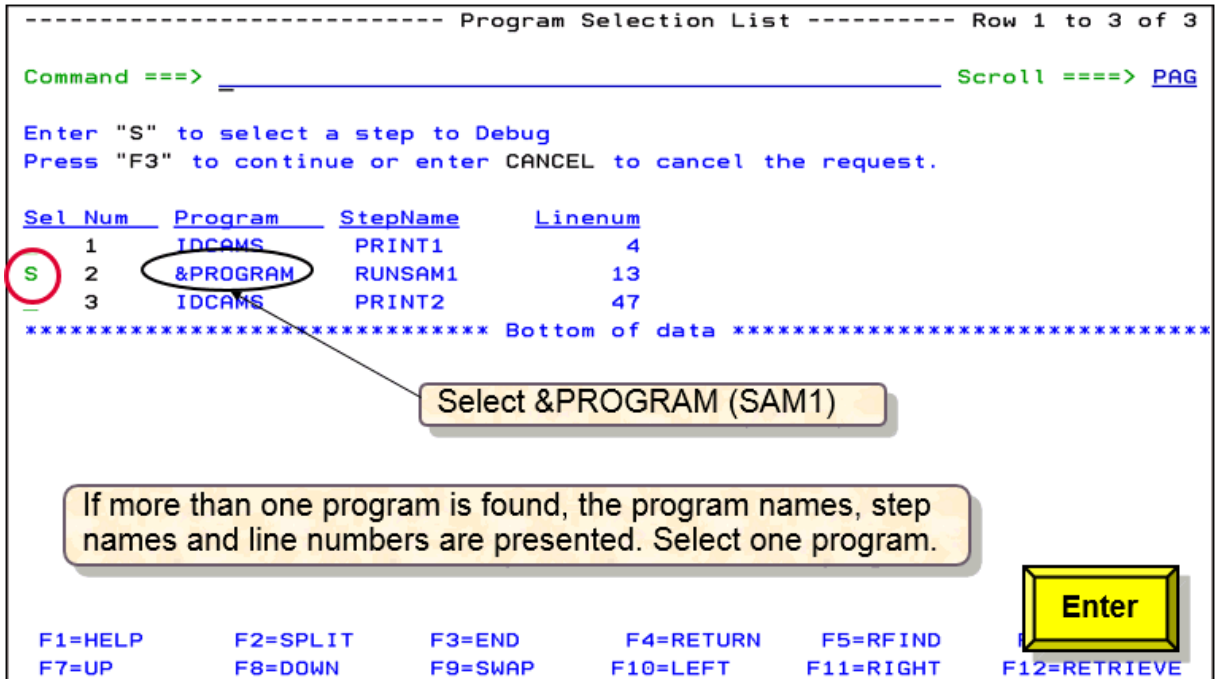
--------------------------- Program Selection List ---------- Row 1 to 3 of 3

Command ===> _ Scroll ====> PAG

Enter "S" to select a step to Debug
Press "F3" to continue or enter CANCEL to cancel the request.

| Sel | Num | Program | StepName | Linenum |
|---|---|---|---|---|
| | 1 | IDCAMS | PRINT1 | 4 |
| S | 2 | &PROGRAM | RUNSAM1 | 13 |
| _ | 3 | IDCAMS | PRINT2 | 47 |

***************************** Bottom of data ******************************

Select &PROGRAM (SAM1)

If more than one program is found, the program names, step names and line numbers are presented. Select one program.

Enter

F1=HELP F2=SPLIT F3=END F4=RETURN F5=RFIND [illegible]
F7=UP F8=DOWN F9=SWAP F10=LEFT F11=RIGHT F12=RETRIEVE